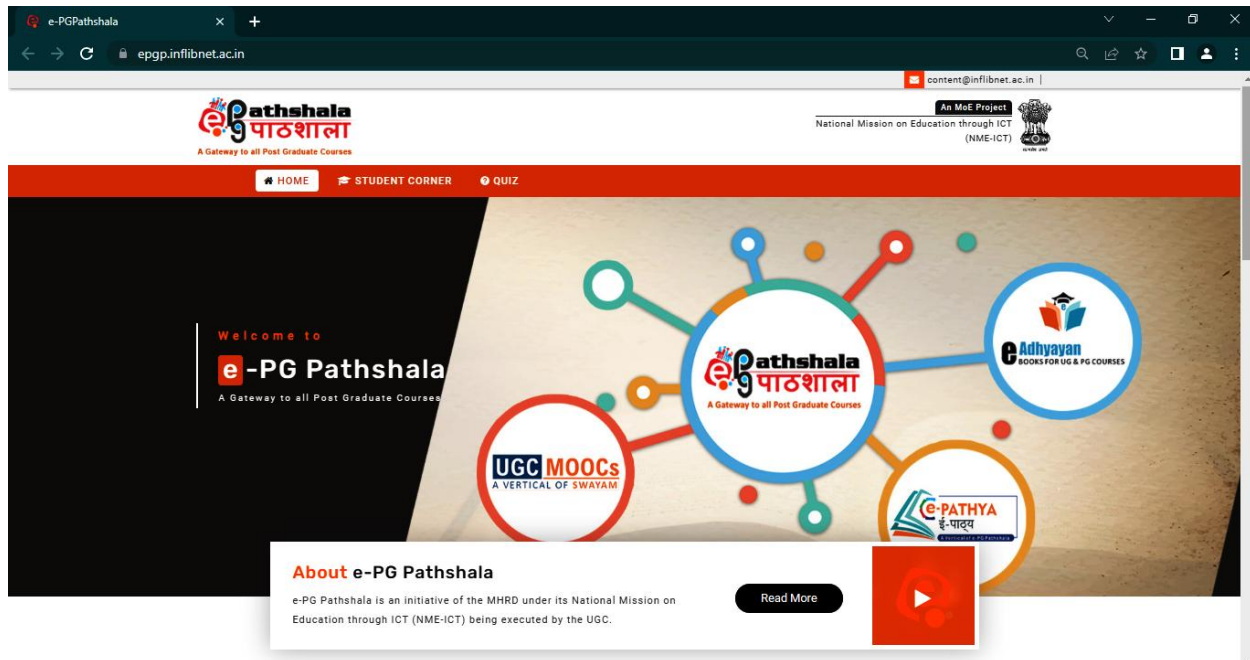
e-PGPathshala

epgp.inflibnet.ac.in

content@inflibnet.ac.in |

e-PG Pathshala पाठशाला
A Gateway to all Post Graduate Courses

An MoE Project
National Mission on Education through ICT (NME-ICT)

HOME STUDENT CORNER QUIZ

Welcome to
e-PG Pathshala
A Gateway to all Post Graduate Courses

e-PG Pathshala पाठशाला
A Gateway to all Post Graduate Courses

e Adhyayan
BOOKS FOR UG & PG COURSES

UGC MOOCs
A VERTICAL OF SWAYAM

e-PATHYA
ई-पाठ्य

About e-PG Pathshala

e-PG Pathshala is an initiative of the MHRD under its National Mission on Education through ICT (NME-ICT) being executed by the UGC.

Read More